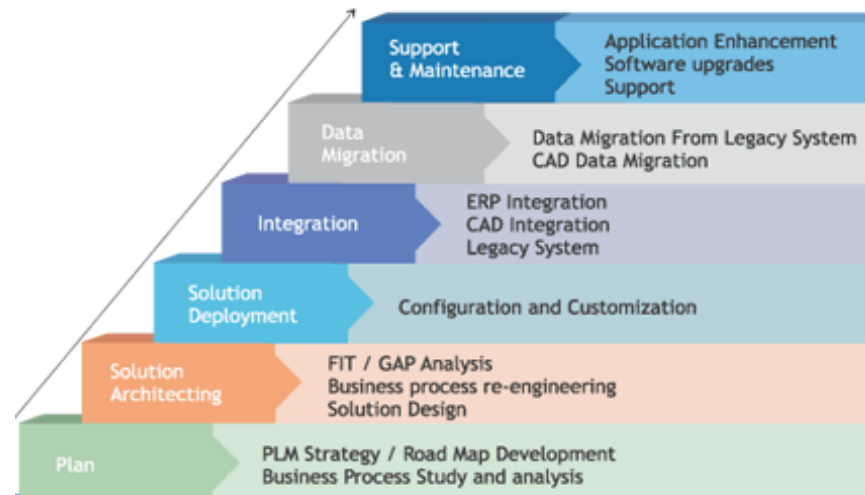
Support & Maintenance

Application Enhancement
Software upgrades
Support

Data Migration

Data Migration From Legacy System
CAD Data Migration

Integration

ERP Integration
CAD Integration
Legacy System

Solution Deployment

Configuration and Customization

Solution Architecting

FIT / GAP Analysis
Business process re-engineering
Solution Design

Plan

PLM Strategy / Road Map Development
Business Process Study and analysis